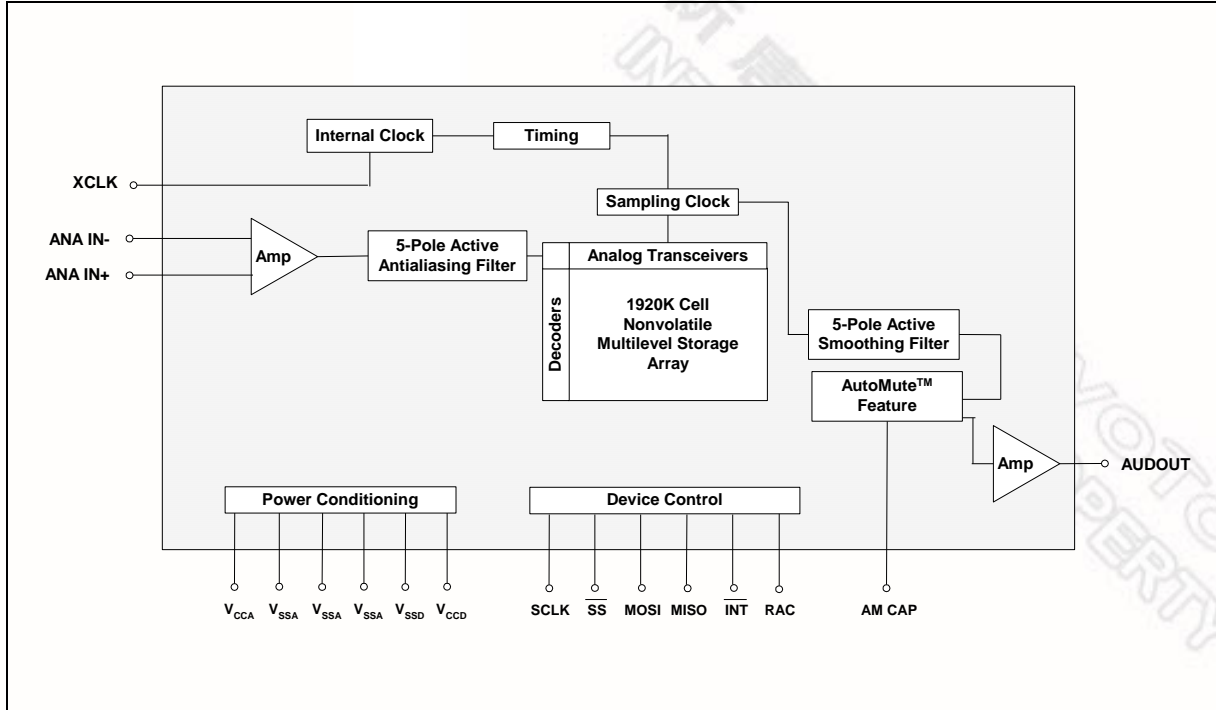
Internal Clock

Timing

XCLK

Sampling Clock

ANA IN-

ANA IN+

Amp

5-Pole Active Antialiasing Filter

Analog Transceivers

Decoders

1920K Cell Nonvolatile Multilevel Storage Array

5-Pole Active Smoothing Filter

AutoMute$^{TM}$ Feature

Amp

AUDOUT

Power Conditioning

Device Control

$V_{CCA}$ $V_{SSA}$ $V_{SSA}$ $V_{SSA}$ $V_{SSD}$ $V_{CCD}$

SCLK $\overline{SS}$ MOSI MISO $\overline{INT}$ RAC

AM CAP